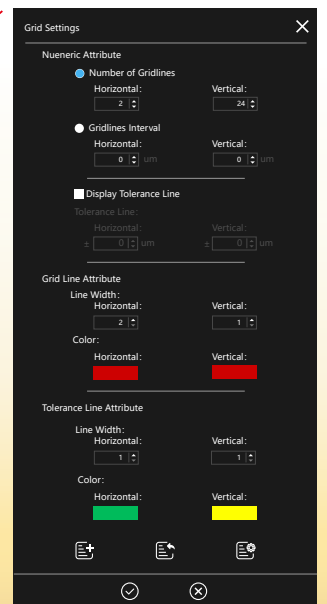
Grid Settings

Nueneric Attribute

Number of Gridlines

Horizontal:
2

Vertical:
24

Gridlines Interval

Horizontal:
0 um

Vertical:
0 um

Display Tolerance Line

Tolerance Line:

Horizontal:
± 0 um

Vertical:
± 0 um

Grid Line Attribute

Line Width:

Horizontal:
2

Vertical:
1

Color:

Horizontal:

Vertical:

Tolerance Line Attribute

Line Width:

Horizontal:
1

Vertical:
1

Color:

Horizontal:

Vertical: